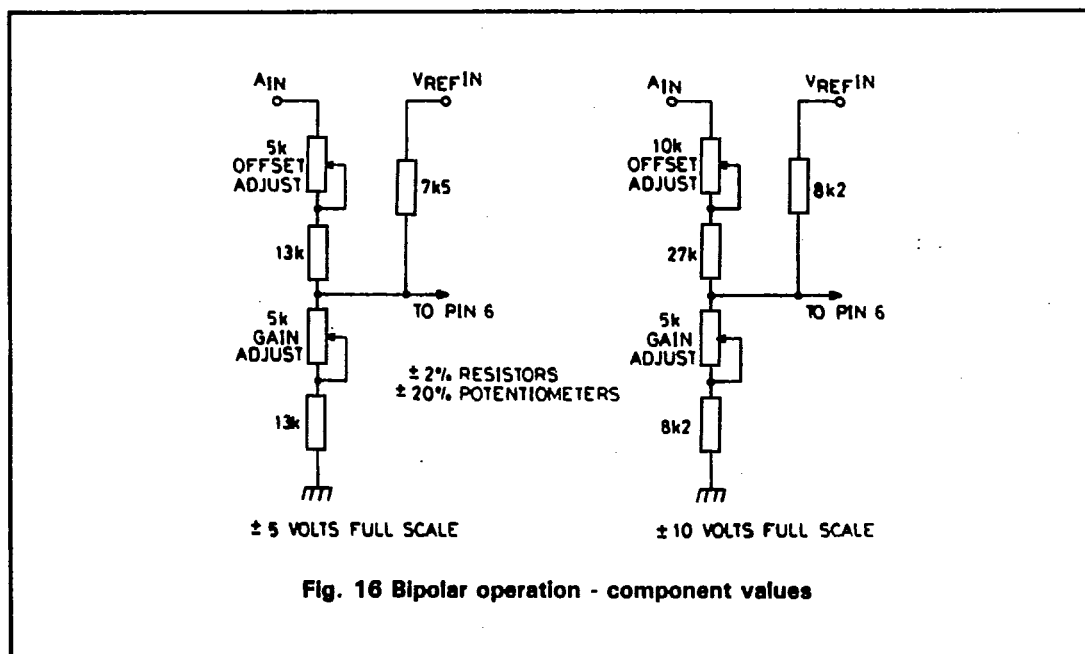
$A_{IN}$

$V_{REF}IN$

5k OFFSET ADJUST

7k5

13k

TO PIN 6

5k GAIN ADJUST

± 2% RESISTORS
± 20% POTENTIOMETERS

13k

± 5 VOLTS FULL SCALE

$A_{IN}$

$V_{REF}IN$

10k OFFSET ADJUST

8k2

27k

TO PIN 6

5k GAIN ADJUST

8k2

± 10 VOLTS FULL SCALE

Fig. 16 Bipolar operation - component values